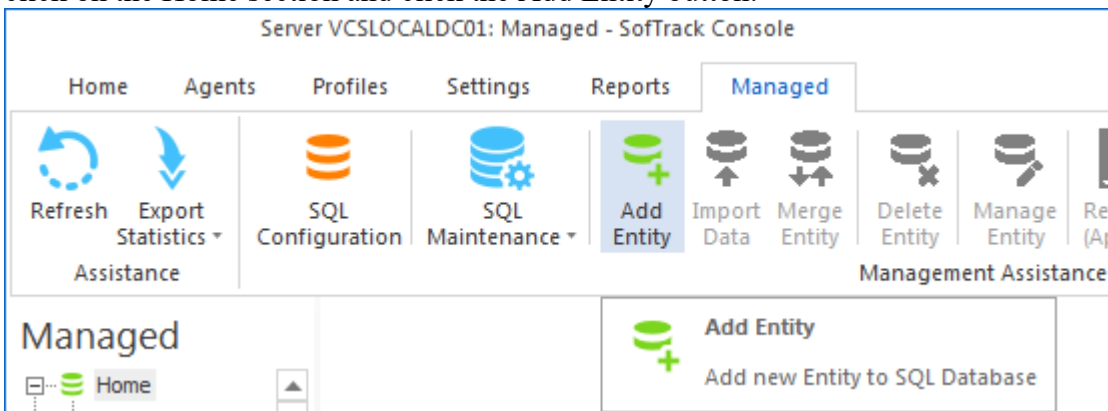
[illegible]

Server VCSLOCALDC01: Managed - SofTrack Console

Home Agents Profiles Settings Reports Managed

Refresh
Export Statistics
Assistance
SQL Configuration
SQL Maintenance
Add Entity
Import Data
Merge Entity
Delete Entity
Manage Entity
Re (Ap
Management Assistance

Managed
Home

Add Entity
Add new Entity to SQL Database